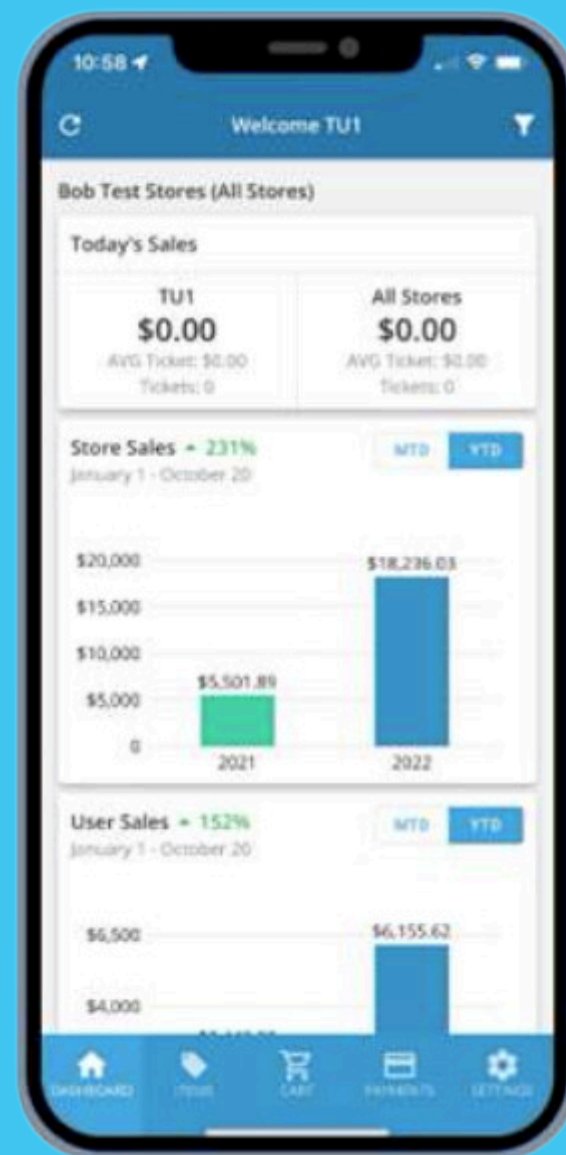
10:58

Welcome TU1

Bob Test Stores (All Stores)

Today's Sales

TU1
$0.00
AVG Ticket: $0.00
Tickets: 0

All Stores
$0.00
AVG Ticket: $0.00
Tickets: 0

Store Sales ▲ 231%
January 1 - October 20

MTD YTD

$20,000
$15,000
$10,000
$5,000
0

$5,501.89
$18,236.03

2021
2022

User Sales ▲ 152%
January 1 - October 20

MTD YTD

$6,500
$4,000

$6,155.62

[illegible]

DASHBOARD ITEMS CART PAYMENTS SETTINGS